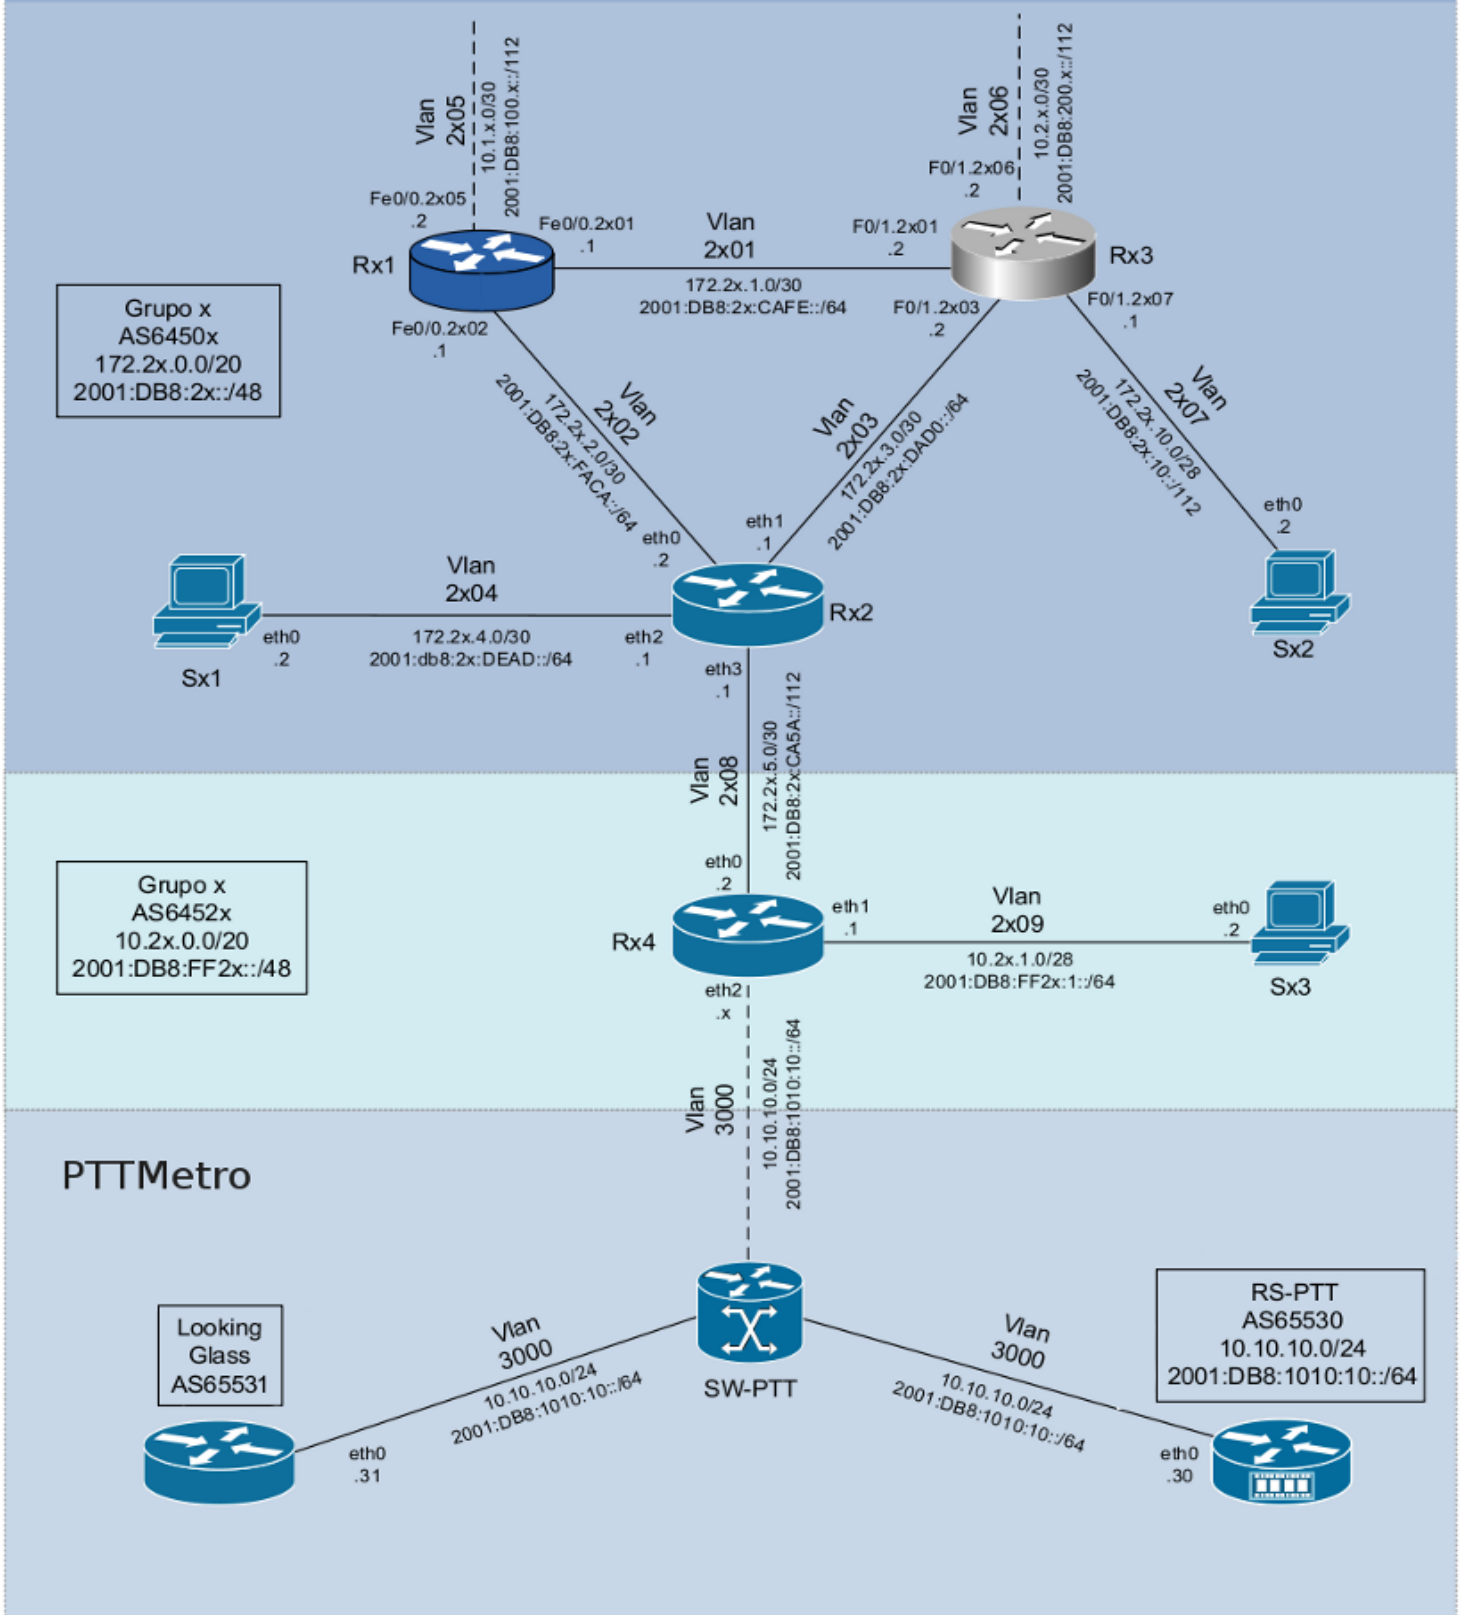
Vlan 2x05
10.1.x.0/30
2001:DB8:100.x::/112

Vlan 2x06
10.2.x.0/30
2001:DB8:200.x::/112

Fe0/0.2x05
.2

Fe0/0.2x01
.1

Vlan
2x01

F0/1.2x06
.2

F0/1.2x01
.2

Rx1

172.2x.1.0/30
2001:DB8:2x:CAFE::/64

Rx3

F0/1.2x03
.2

F0/1.2x07
.1

Grupo x
AS6450x
172.2x.0.0/20
2001:DB8:2x::/48

Fe0/0.2x02
.1

Vlan
2x02
172.2x.2.0/30
2001:DB8:2x:FACA::/64

Vlan
2x03
172.2x.3.0/30
2001:DB8:2x:DAD0::/64

Vlan
2x07
172.2x.10.0/28
2001:DB8:2x:10::/112

eth0
.2

eth1
.1

eth0
.2

Vlan
2x04

Rx2

Sx2

eth0
.2

172.2x.4.0/30
2001:db8:2x:DEAD::/64

eth2
.1

Sx1

eth3
.1

Vlan
2x08
172.2x.5.0/30
2001:DB8:2x:CA5A::/112

Grupo x
AS6452x
10.2x.0.0/20
2001:DB8:FF2x::/48

eth0
.2

eth1
.1

Vlan
2x09

eth0
.2

Rx4

10.2x.1.0/28
2001:DB8:FF2x:1::/64

Sx3

eth2
.x

Vlan
3000
10.10.10.0/24
2001:DB8:1010:10::/64

PTTMetro

RS-PTT
AS65530
10.10.10.0/24
2001:DB8:1010:10::/64

Looking
Glass
AS65531

Vlan
3000
10.10.10.0/24
2001:DB8:1010:10::/64

SW-PTT

Vlan
3000
10.10.10.0/24
2001:DB8:1010:10::/64

eth0
.31

eth0
.30